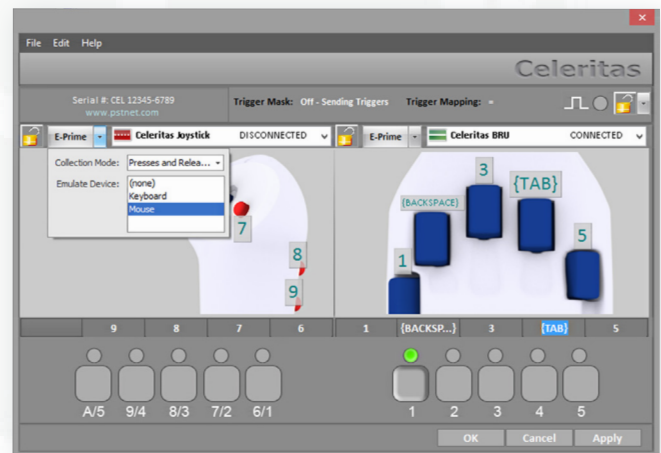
File Edit Help

Celeritas

Serial #: CEL 12345-6789
www.pstnet.com

Trigger Mask: Off - Sending Triggers Trigger Mapping: -

E-Prime Celeritas Joystick DISCONNECTED

E-Prime Celeritas BRU CONNECTED

Collection Mode: Presses and Relea...
Emulate Device: (none)
Keyboard
Mouse

7
8
9

3
{TAB}
{BACKSPACE}
5
1

| | 9 | 8 | 7 | 6 | 1 | {BACKSP...} | 3 | {TAB} | 5 |
|---|---|---|---|---|---|---|---|---|---|

A/5 9/4 8/3 7/2 6/1

1 2 3 4 5

OK Cancel Apply